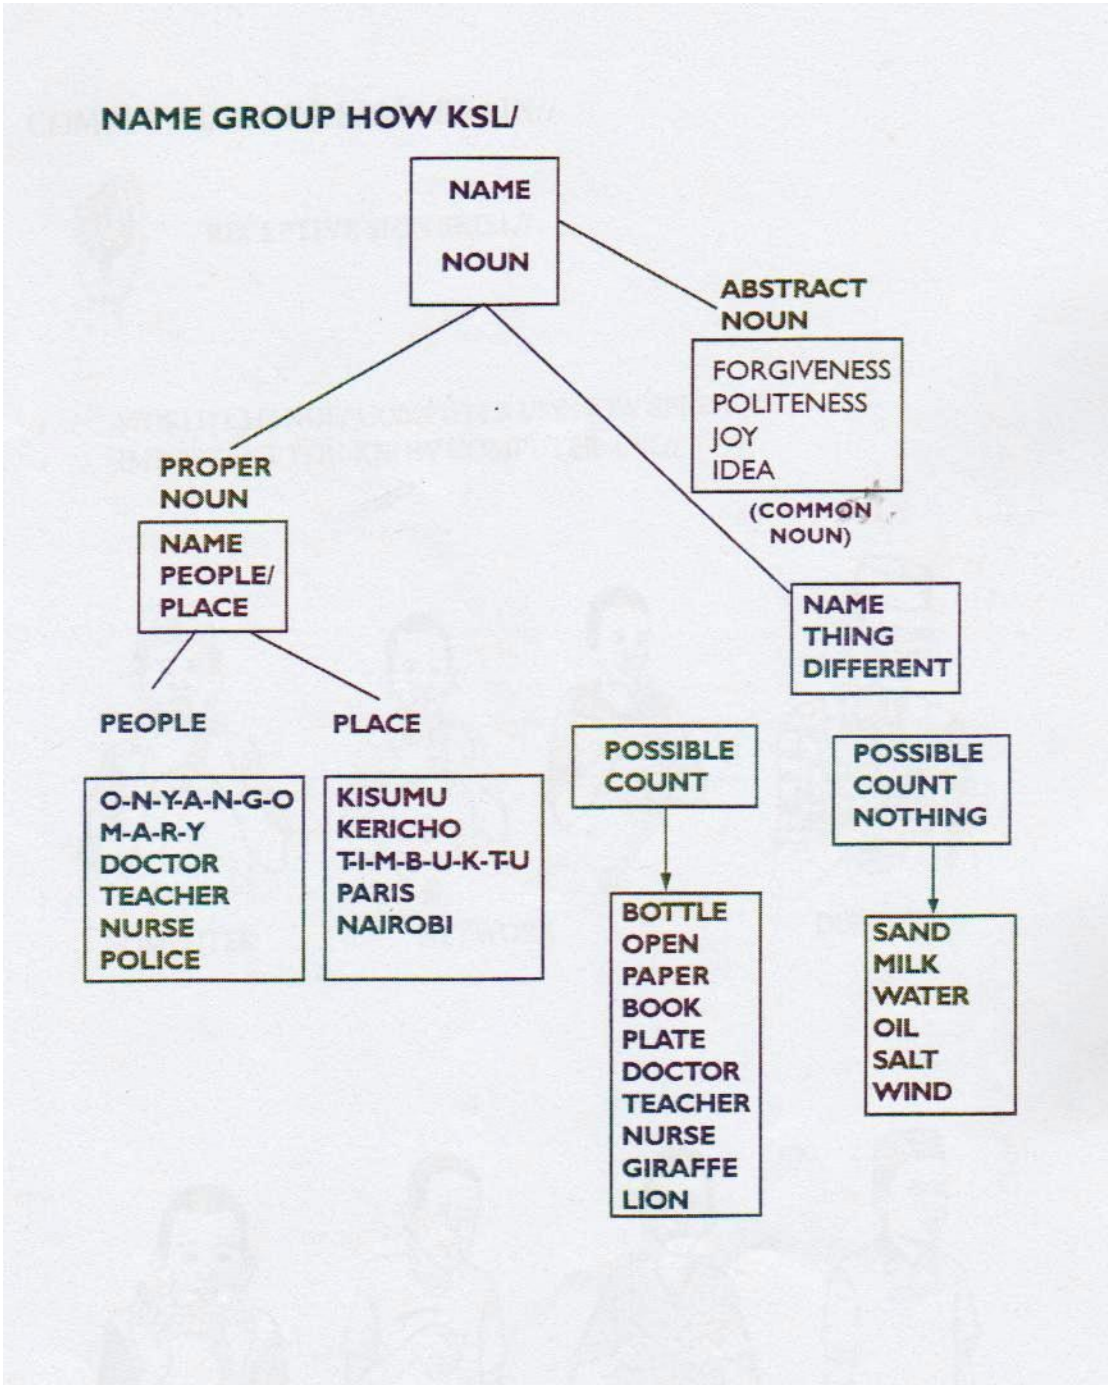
NAME GROUP HOW KSL/

NAME

NOUN

ABSTRACT NOUN

FORGIVENESS
POLITENESS
JOY
IDEA

(COMMON NOUN)

PROPER NOUN

NAME PEOPLE/ PLACE

NAME THING DIFFERENT

PEOPLE

PLACE

O-N-Y-A-N-G-O
M-A-R-Y
DOCTOR
TEACHER
NURSE
POLICE

KISUMU
KERICHO
T-I-M-B-U-K-T-U
PARIS
NAIROBI

POSSIBLE COUNT

BOTTLE
OPEN
PAPER
BOOK
PLATE
DOCTOR
TEACHER
NURSE
GIRAFFE
LION

POSSIBLE COUNT NOTHING

SAND
MILK
WATER
OIL
SALT
WIND